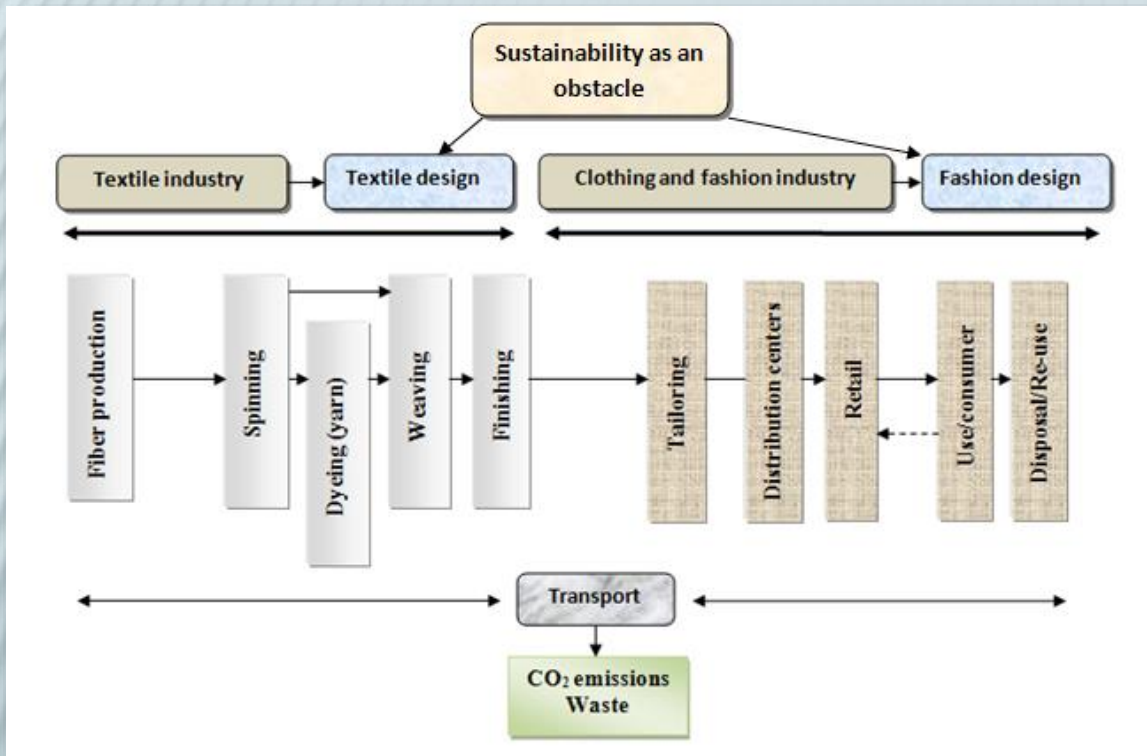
Sustainability as an obstacle

Textile industry

Textile design

Clothing and fashion industry

Fashion design

Fiber production

Spinning

Dyeing (yarn)

Weaving

Finishing

Tailoring

Distribution centers

Retail

Use/consumer

Disposal/Re-use

Transport

$CO_2$ emissions
Waste